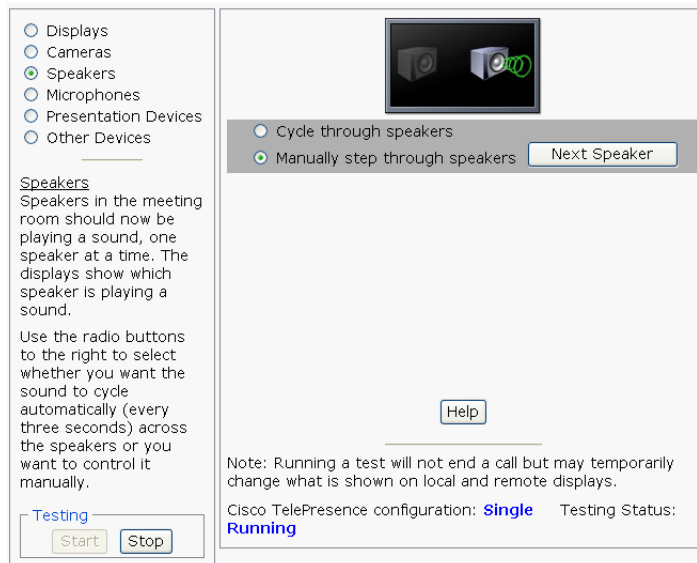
Displays
Cameras
Speakers
Microphones
Presentation Devices
Other Devices

Speakers
Speakers in the meeting room should now be playing a sound, one speaker at a time. The displays show which speaker is playing a sound.

Use the radio buttons to the right to select whether you want the sound to cycle automatically (every three seconds) across the speakers or you want to control it manually.

Testing
Start Stop

Cycle through speakers
Manually step through speakers Next Speaker

Help

Note: Running a test will not end a call but may temporarily change what is shown on local and remote displays.

Cisco TelePresence configuration: Single Testing Status: Running